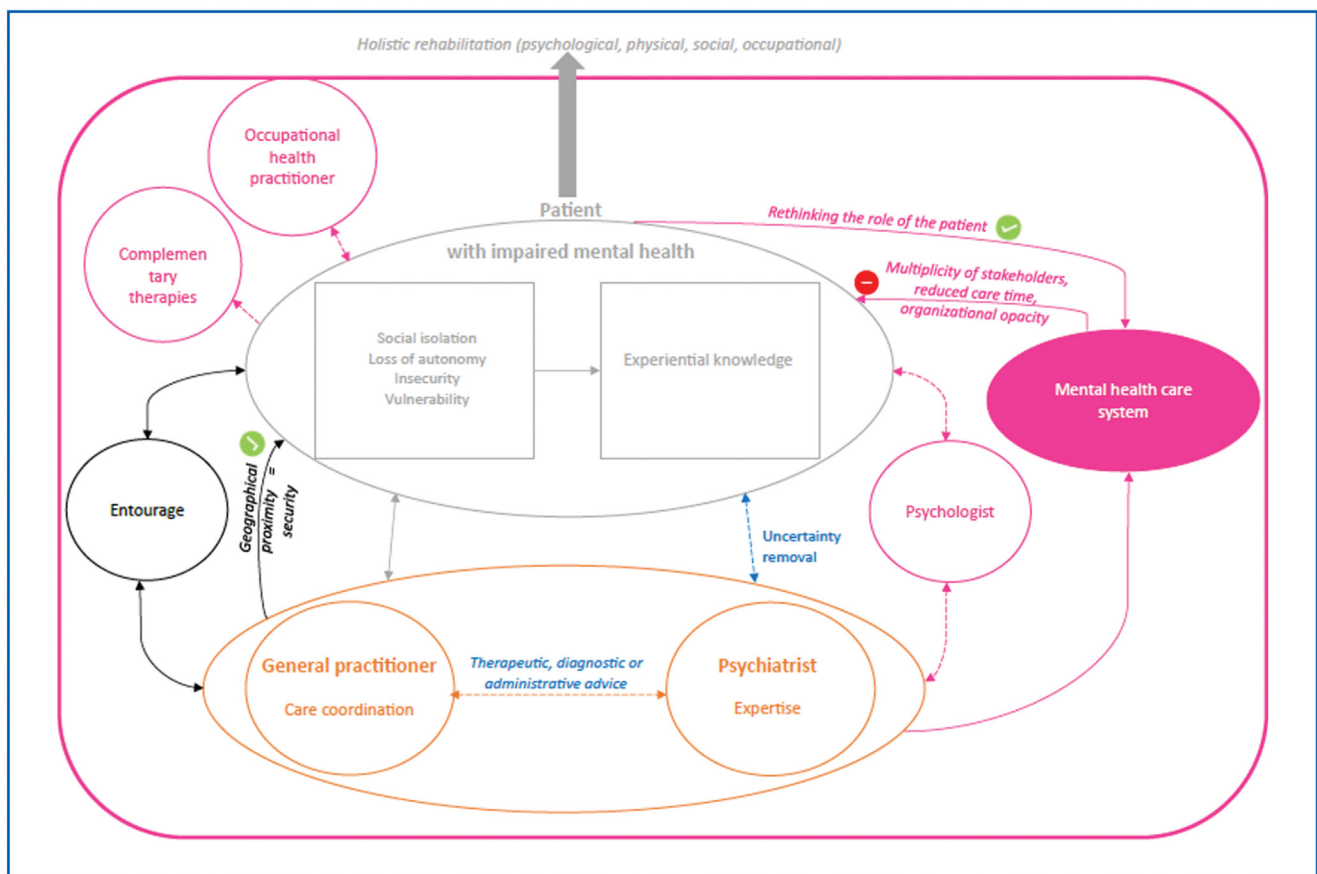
Holistic rehabilitation (psychological, physical, social, occupational)

Occupational health practitioner

Complementary therapies

Patient

with impaired mental health

Rethinking the role of the patient

Multiplicity of stakeholders, reduced care time, organizational opacity

Social isolation
Loss of autonomy
Insecurity
Vulnerability

Experiential knowledge

Mental health care system

Entourage

Geographical proximity = security

Uncertainty removal

Psychologist

General practitioner

Care coordination

Therapeutic, diagnostic or administrative advice

Psychiatrist

Expertise